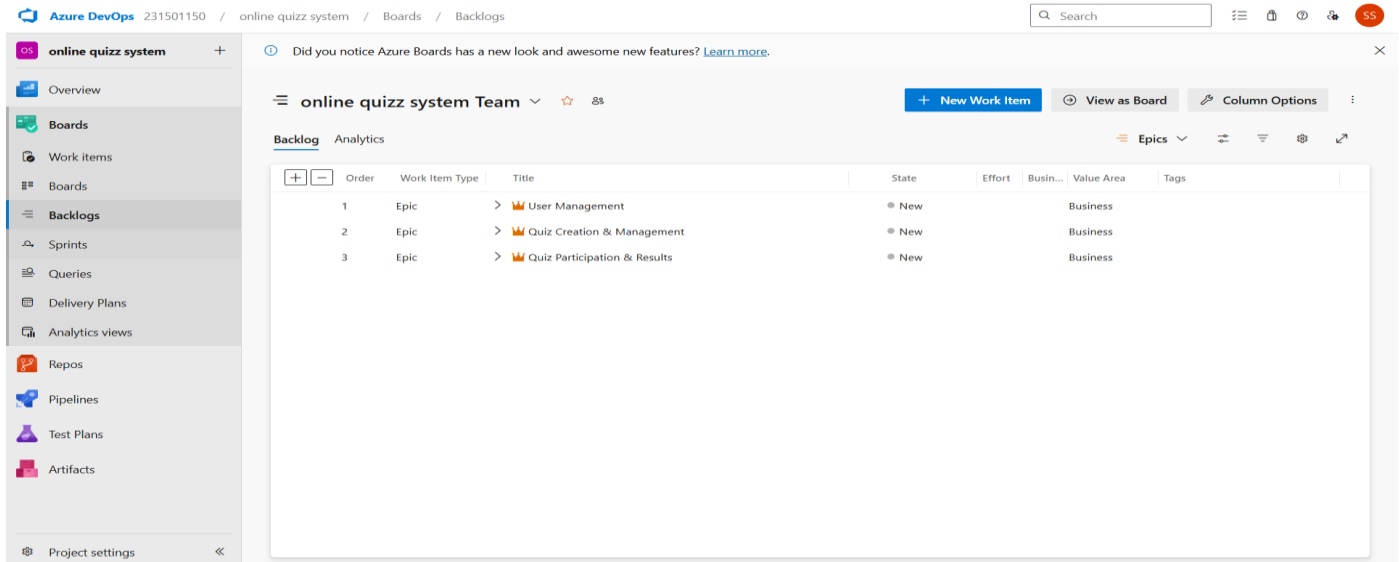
Azure DevOps 231501150 / online quizz system / Boards / Backlogs

Search

SS

OS online quizz system +

Overview

Boards

Work items

Boards

Backlogs

Sprints

Queries

Delivery Plans

Analytics views

Repos

Pipelines

Test Plans

Artifacts

Project settings «

Did you notice Azure Boards has a new look and awesome new features? Learn more.

online quizz system Team

+ New Work Item

View as Board

Column Options

Backlog Analytics

Epics

| Order | Work Item Type | Title | State | Effort | Busin... | Value Area | Tags |
|---|---|---|---|---|---|---|---|
| 1 | Epic | User Management | New | | | Business | |
| 2 | Epic | Quiz Creation & Management | New | | | Business | |
| 3 | Epic | Quiz Participation & Results | New | | | Business | |